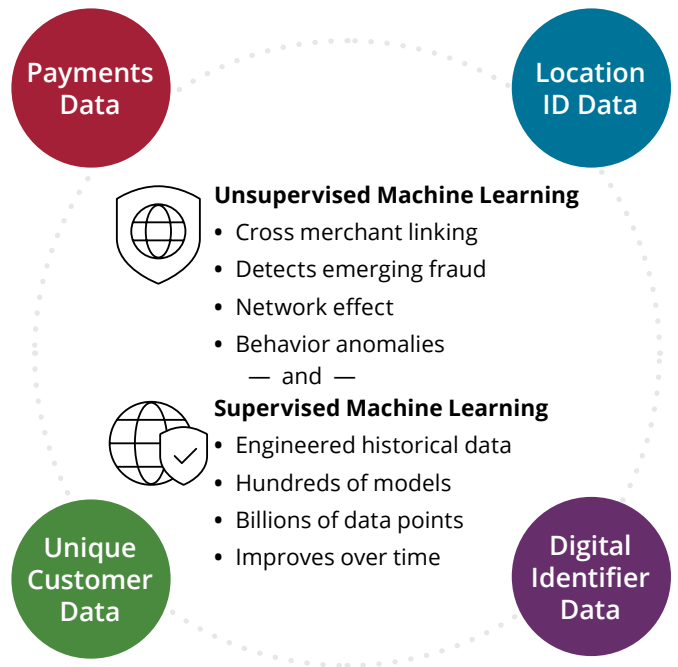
Payments Data

Location ID Data

Unsupervised Machine Learning
• Cross merchant linking
• Detects emerging fraud
• Network effect
• Behavior anomalies

— and —

Supervised Machine Learning
• Engineered historical data
• Hundreds of models
• Billions of data points
• Improves over time

Unique Customer Data

Digital Identifier Data